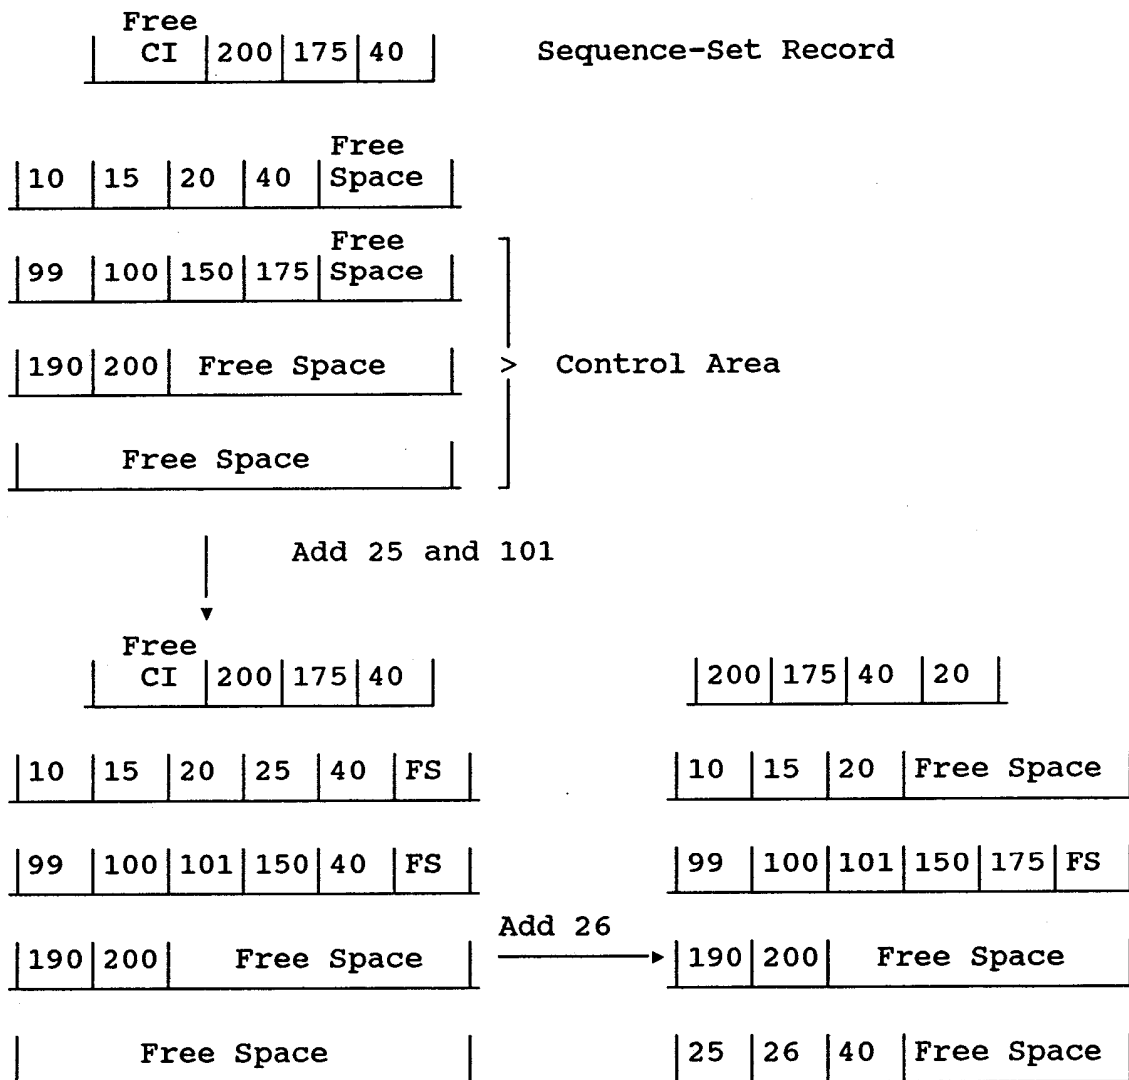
| Free CI | 200 | 175 | 40 |
|---|---|---|---|

Sequence-Set Record

| 10 | 15 | 20 | 40 | Free Space |
|---|---|---|---|---|

| 99 | 100 | 150 | 175 | Free Space |
|---|---|---|---|---|

| 190 | 200 | Free Space |
|---|---|---|

| Free Space |
|---|

> Control Area

Add 25 and 101

| Free CI | 200 | 175 | 40 |
|---|---|---|---|

| 10 | 15 | 20 | 25 | 40 | FS |
|---|---|---|---|---|---|

| 99 | 100 | 101 | 150 | 40 | FS |
|---|---|---|---|---|---|

| 190 | 200 | Free Space |
|---|---|---|

| Free Space |
|---|

Add 26

| 200 | 175 | 40 | 20 |
|---|---|---|---|

| 10 | 15 | 20 | Free Space |
|---|---|---|---|

| 99 | 100 | 101 | 150 | 175 | FS |
|---|---|---|---|---|---|

| 190 | 200 | Free Space |
|---|---|---|

| 25 | 26 | 40 | Free Space |
|---|---|---|---|